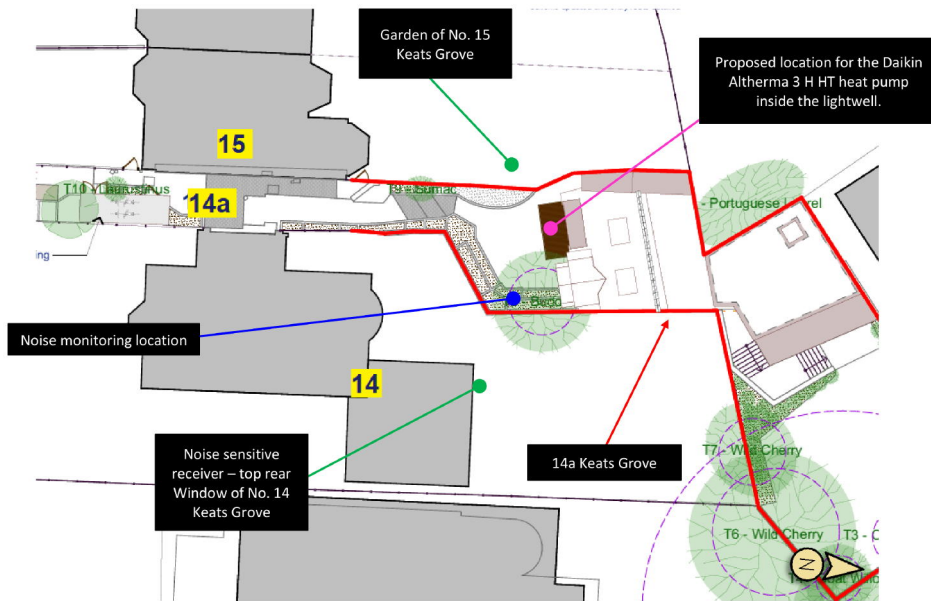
Garden of No. 15 Keats Grove

Proposed location for the Daikin Altherma 3 H HT heat pump inside the lightwell.

15

T10 - Laurustinus

14a

- Sumac

- Portuguese Laurel

ing

Beech

Noise monitoring location

14

Noise sensitive receiver – top rear Window of No. 14 Keats Grove

14a Keats Grove

T7 - Wild Cherry

T6 - Wild Cherry

T3 - C

N

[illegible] Willow